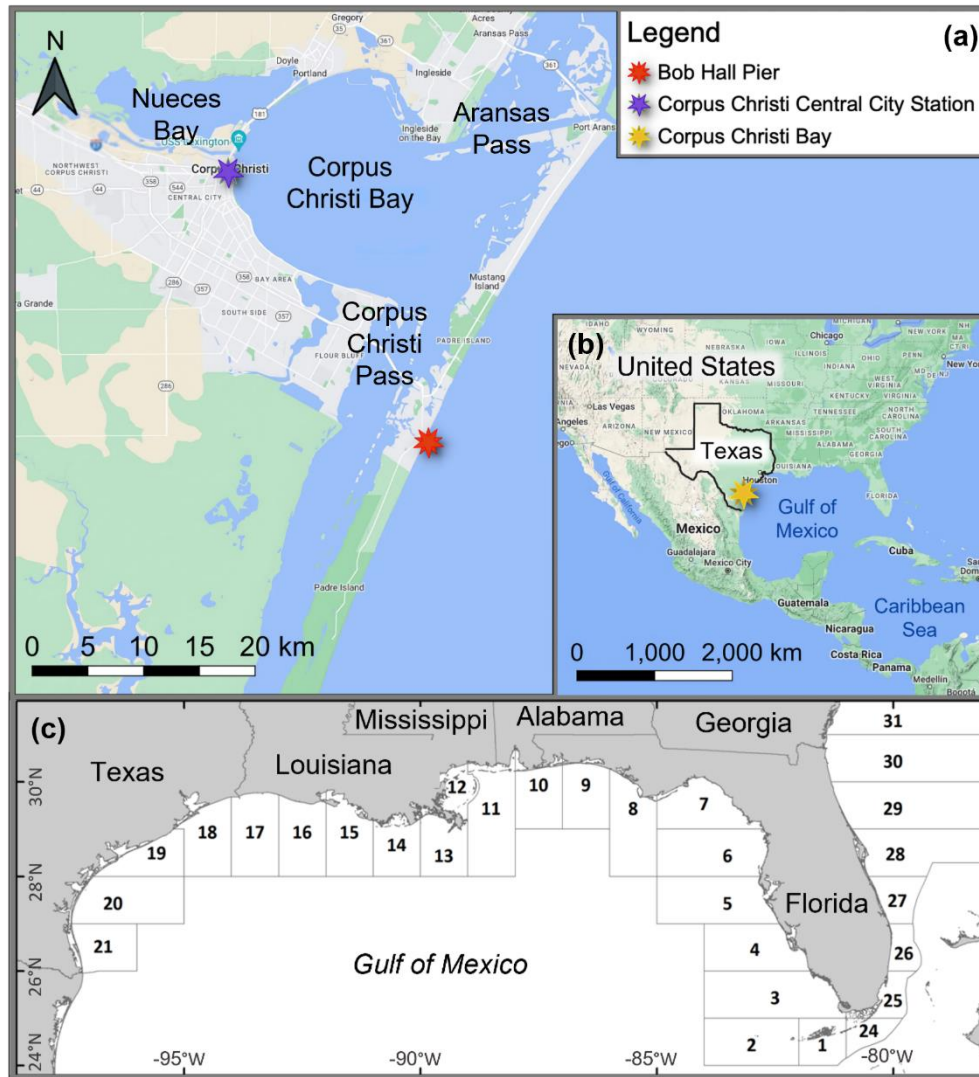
N

Legend (a)
Bob Hall Pier
Corpus Christi Central City Station
Corpus Christi Bay

Gregory
Acres
Aransas Pass
Doyle
Portland
Ingleside
Nueces Bay
Aransas Pass
USS Lexington
Ingleside on the Bay
Port Aransas
Corpus Christi
NORTHWEST CORPUS CHRISTI
CENTRAL CITY
Corpus Christi Bay
Mustang Island
BAY AREA
a Grande
SOUTH SIDE
Corpus Christi Pass
PADRE ISLAND
FLOUR BLUFF
Padre Island

0 5 10 15 20 km

(b)
United States
Las Vegas
Texas
Houston
Gulf of Mexico
Mexico
Guadalajara
Mexico City
Cuba
Guatemala
Nicaragua
Caribbean Sea
Costa Rica
Panama
Medellin
0 1,000 2,000 km

(c)
Mississippi
Alabama
Georgia
Texas
Louisiana
Florida
Gulf of Mexico
31
30
29
28
27
26
25
24
1
2
3
4
5
6
7
8
9
10
11
12
13
14
15
16
17
18
19
20
21
30°N
28°N
26°N
24°N
-95°W
-90°W
-85°W
-80°W